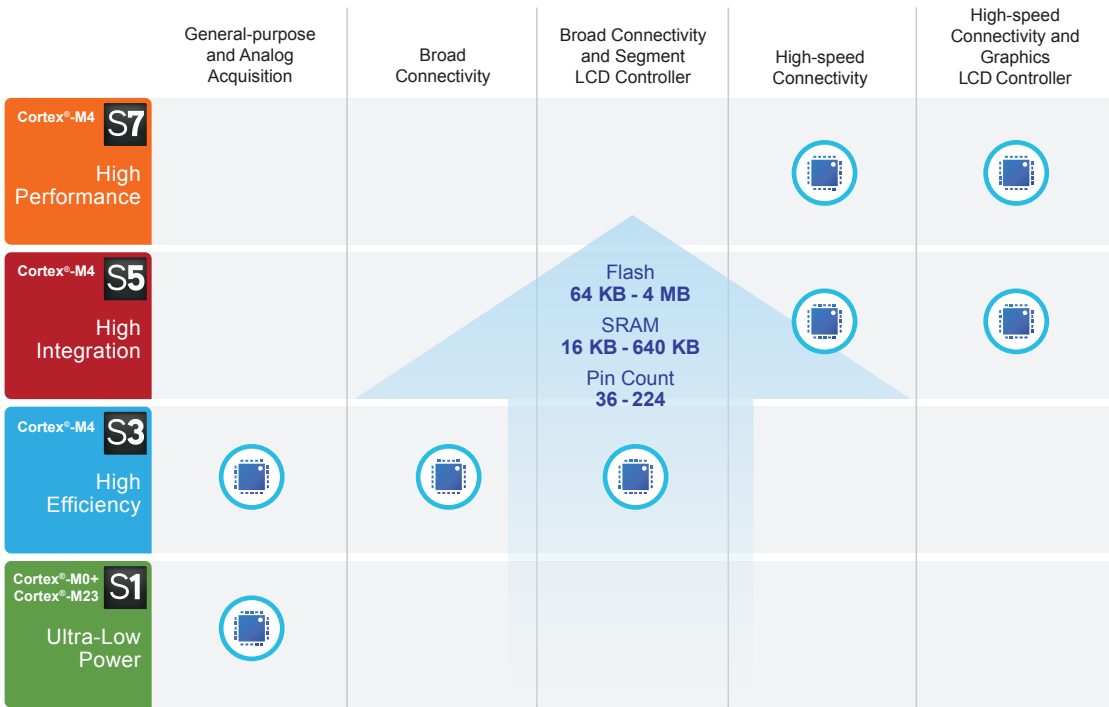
| | General-purpose and Analog Acquisition | Broad Connectivity | Broad Connectivity and Segment LCD Controller | High-speed Connectivity | High-speed Connectivity and Graphics LCD Controller |
|---|---|---|---|---|---|
| Cortex®-M4 S7 High Performance | | | | | |
| Cortex®-M4 S5 High Integration | | | | | |
| Cortex®-M4 S3 High Efficiency | | | | | |
| Cortex®-M0+ Cortex®-M23 S1 Ultra-Low Power | | | | | |

Flash
64 KB - 4 MB
SRAM
16 KB - 640 KB
Pin Count
36 - 224